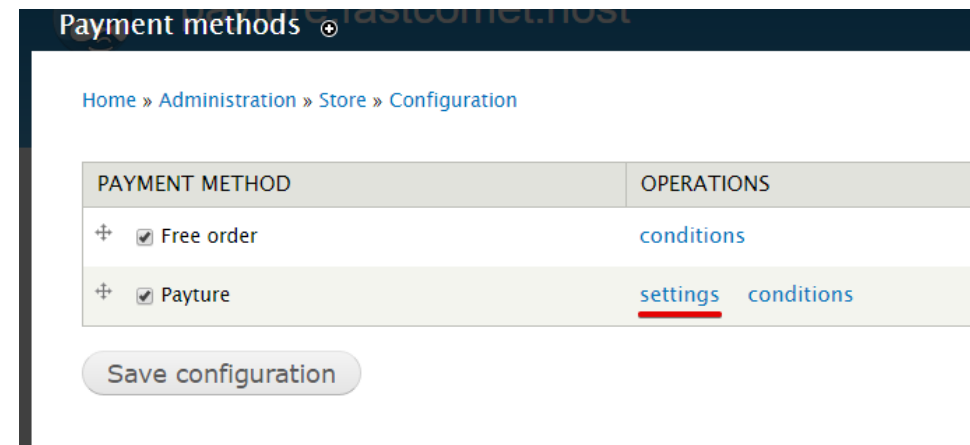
Payment methods

payture.fastcomet.host

Home » Administration » Store » Configuration

| PAYMENT METHOD | OPERATIONS |
|---|---|
| Free order | conditions |
| Payture | settings conditions |

Save configuration